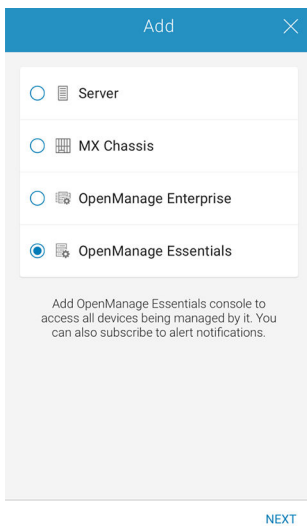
Add

Server

MX Chassis

OpenManage Enterprise

OpenManage Essentials

Add OpenManage Essentials console to access all devices being managed by it. You can also subscribe to alert notifications.

NEXT